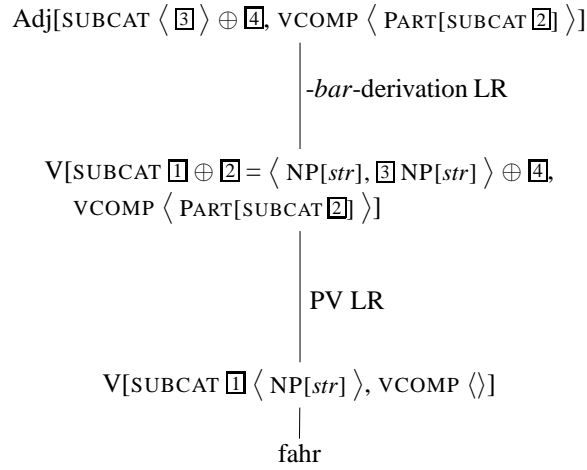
Adj[SUBCAT $\langle$ $\boxed{3}$ $\rangle$ $\oplus$ $\boxed{4}$, VCOMP $\langle$ PART[SUBCAT $\boxed{2}$] $\rangle$]

-*bar*-derivation LR

V[SUBCAT $\boxed{1}$ $\oplus$ $\boxed{2}$ = $\langle$ NP[*str*], $\boxed{3}$ NP[*str*] $\rangle$ $\oplus$ $\boxed{4}$, VCOMP $\langle$ PART[SUBCAT $\boxed{2}$] $\rangle$]

PV LR

V[SUBCAT $\boxed{1}$ $\langle$ NP[*str*] $\rangle$, VCOMP $\langle\rangle$]

fahr